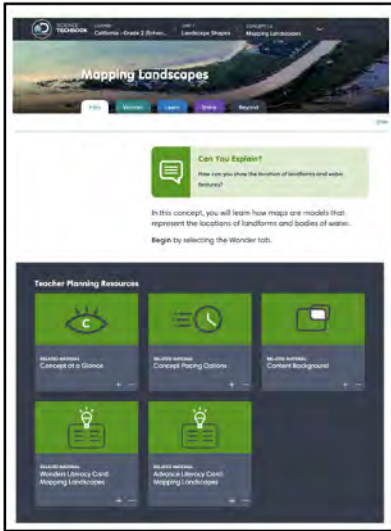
SCIENCE TECHBOOK

COURSE
California - Grade 2 (Enhan...

UNIT 1
Landscape Shapes

CONCEPT 1.4
Mapping Landscapes

Mapping Landscapes

Intro

Wonder

Learn

Share

Beyond

Can You Explain?

How can you show the location of landforms and water features?

In this concept, you will learn how maps are models that represent the locations of landforms and bodies of water.

Begin by selecting the Wonder tab.

Teacher Planning Resources

RELATED MATERIAL
Concept at a Glance

RELATED MATERIAL
Concept Pacing Options

RELATED MATERIAL
Content Background

RELATED MATERIAL
Wonders Literacy Card: Mapping Landscapes

RELATED MATERIAL
Advance Literacy Card: Mapping Landscapes